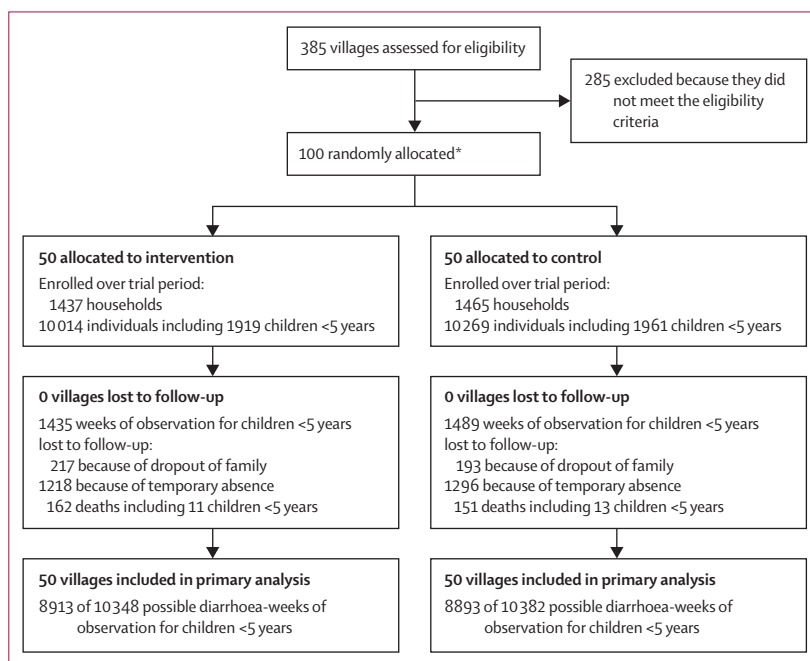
385 villages assessed for eligibility

285 excluded because they did not meet the eligibility criteria

100 randomly allocated*

**50 allocated to intervention**
Enrolled over trial period:
1437 households
10 014 individuals including 1919 children <5 years

**0 villages lost to follow-up**
1435 weeks of observation for children <5 years lost to follow-up:
217 because of dropout of family
1218 because of temporary absence
162 deaths including 11 children <5 years

**50 villages included in primary analysis**
8913 of 10 348 possible diarrhoea-weeks of observation for children <5 years

**50 allocated to control**
Enrolled over trial period:
1465 households
10 269 individuals including 1961 children <5 years

**0 villages lost to follow-up**
1489 weeks of observation for children <5 years lost to follow-up:
193 because of dropout of family
1296 because of temporary absence
151 deaths including 13 children <5 years

**50 villages included in primary analysis**
8893 of 10 382 possible diarrhoea-weeks of observation for children <5 years